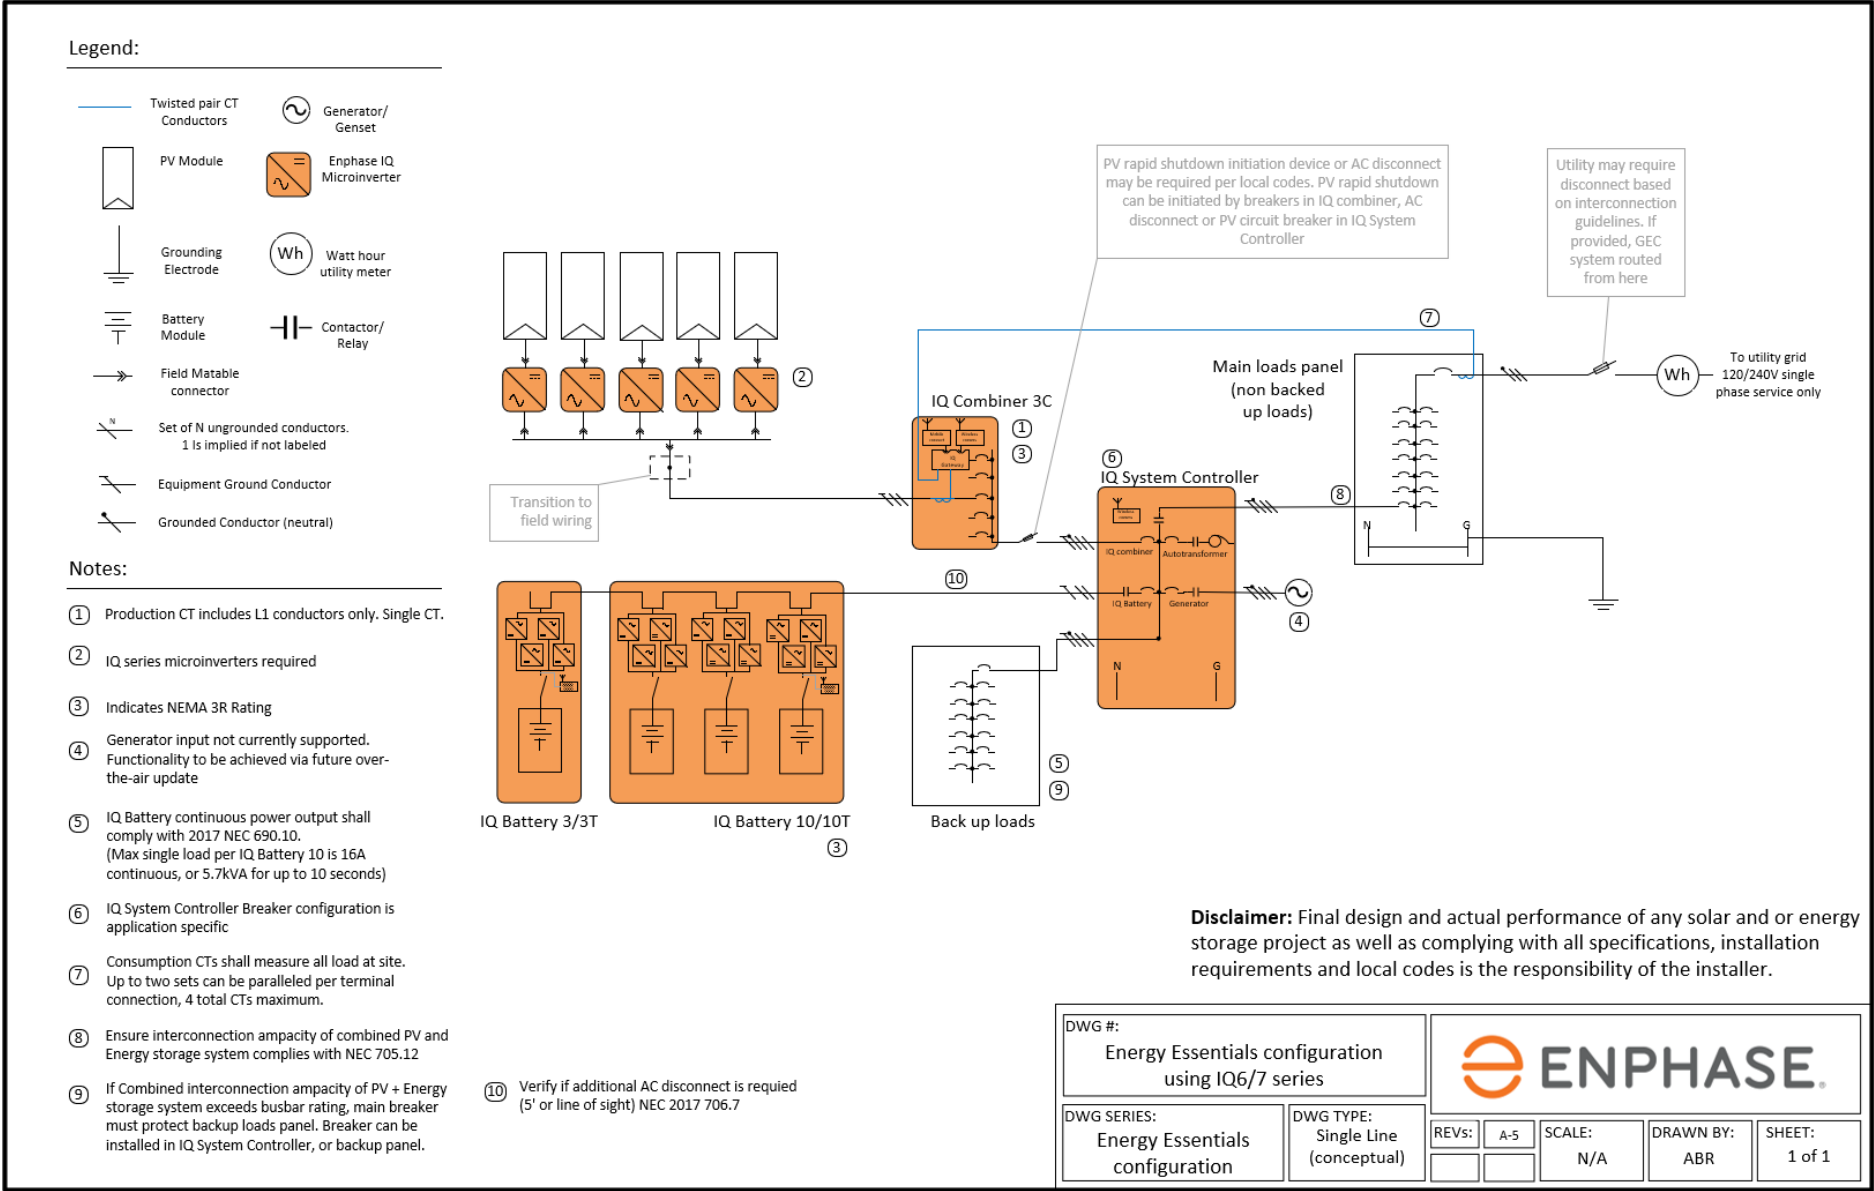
Legend:

Twisted pair CT Conductors

Generator/ Genset

PV Module

Enphase IQ Microinverter

Grounding Electrode

Wh

Watt hour utility meter

Battery Module

Contactor/ Relay

Field Matable connector

N

Set of N ungrounded conductors. 1 Is implied if not labeled

Equipment Ground Conductor

Grounded Conductor (neutral)

Notes:

① Production CT includes L1 conductors only. Single CT.

② IQ series microinverters required

③ Indicates NEMA 3R Rating

④ Generator input not currently supported. Functionality to be achieved via future over-the-air update

⑤ IQ Battery continuous power output shall comply with 2017 NEC 690.10. (Max single load per IQ Battery 10 is 16A continuous, or 5.7kVA for up to 10 seconds)

⑥ IQ System Controller Breaker configuration is application specific

⑦ Consumption CTs shall measure all load at site. Up to two sets can be paralleled per terminal connection, 4 total CTs maximum.

⑧ Ensure interconnection ampacity of combined PV and Energy storage system complies with NEC 705.12

⑨ If Combined interconnection ampacity of PV + Energy storage system exceeds busbar rating, main breaker must protect backup loads panel. Breaker can be installed in IQ System Controller, or backup panel.

⑩ Verify if additional AC disconnect is requied (5' or line of sight) NEC 2017 706.7

PV rapid shutdown initiation device or AC disconnect may be required per local codes. PV rapid shutdown can be initiated by breakers in IQ combiner, AC disconnect or PV circuit breaker in IQ System Controller

Utility may require disconnect based on interconnection guidelines. If provided, GEC system routed from here

②

Transition to field wiring

IQ Combiner 3C

①

③

⑦

Main loads panel (non backed up loads)

Wh

To utility grid 120/240V single phase service only

⑥

IQ System Controller

⑧

N

G

IQ combiner

Autotransformer

IQ Battery

Generator

④

⑩

N

G

IQ Battery 3/3T

IQ Battery 10/10T

③

Back up loads

⑤

⑨

Disclaimer: Final design and actual performance of any solar and or energy storage project as well as complying with all specifications, installation requirements and local codes is the responsibility of the installer.

DWG #: Energy Essentials configuration using IQ6/7 series

ENPHASE.

DWG SERIES: Energy Essentials configuration

DWG TYPE: Single Line (conceptual)

REVs: A-5

SCALE: N/A

DRAWN BY: ABR

SHEET: 1 of 1